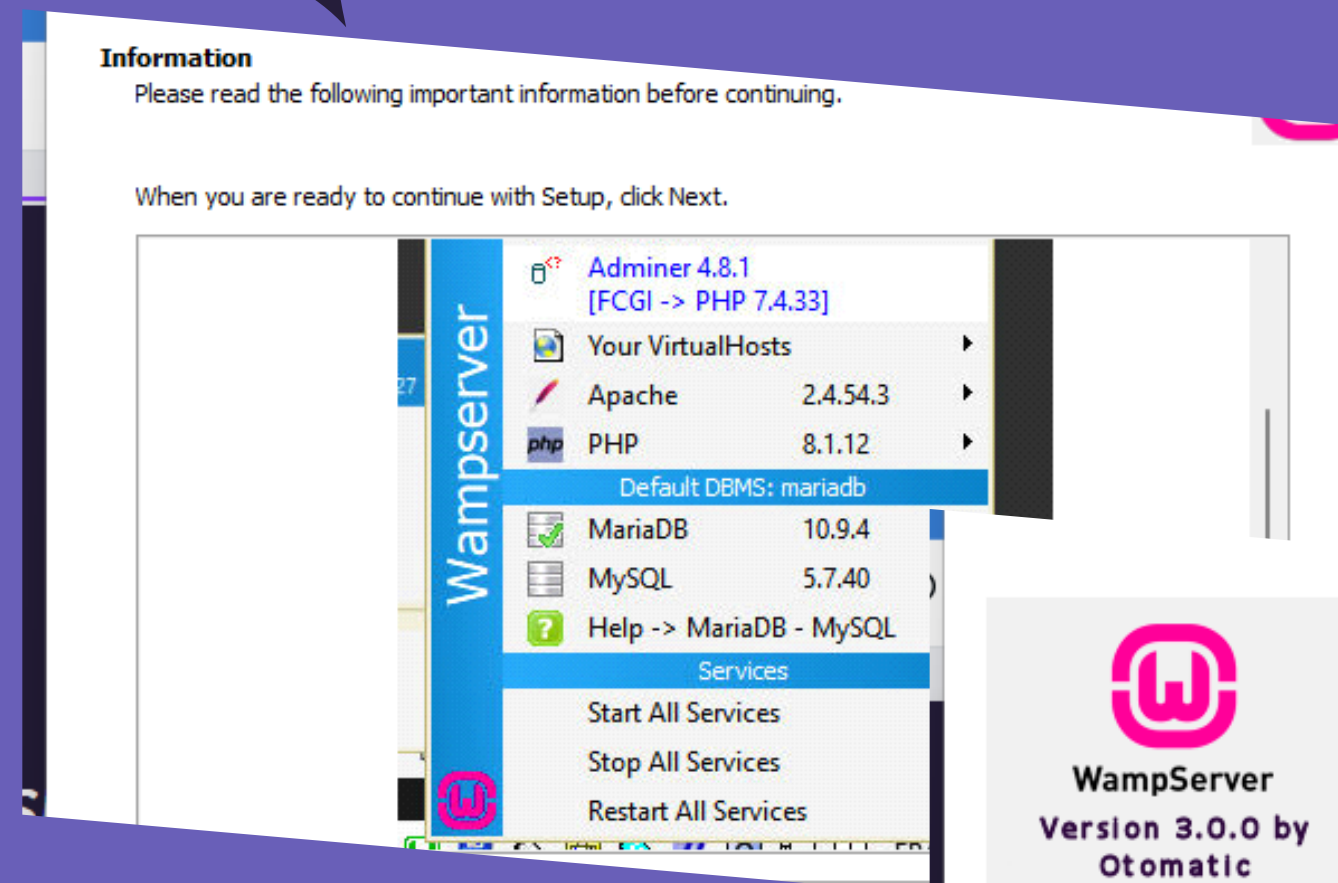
Information
Please read the following important information before continuing.

When you are ready to continue with Setup, click Next.

Wampserver

Adminer 4.8.1
[FCGI -> PHP 7.4.33]

Your VirtualHosts

Apache 2.4.54.3

PHP 8.1.12

Default DBMS: mariadb

MariaDB 10.9.4

MySQL 5.7.40

Help -> MariaDB - MySQL

Services

Start All Services

Stop All Services

Restart All Services

27

WampServer
Version 3.0.0 by Otomatic